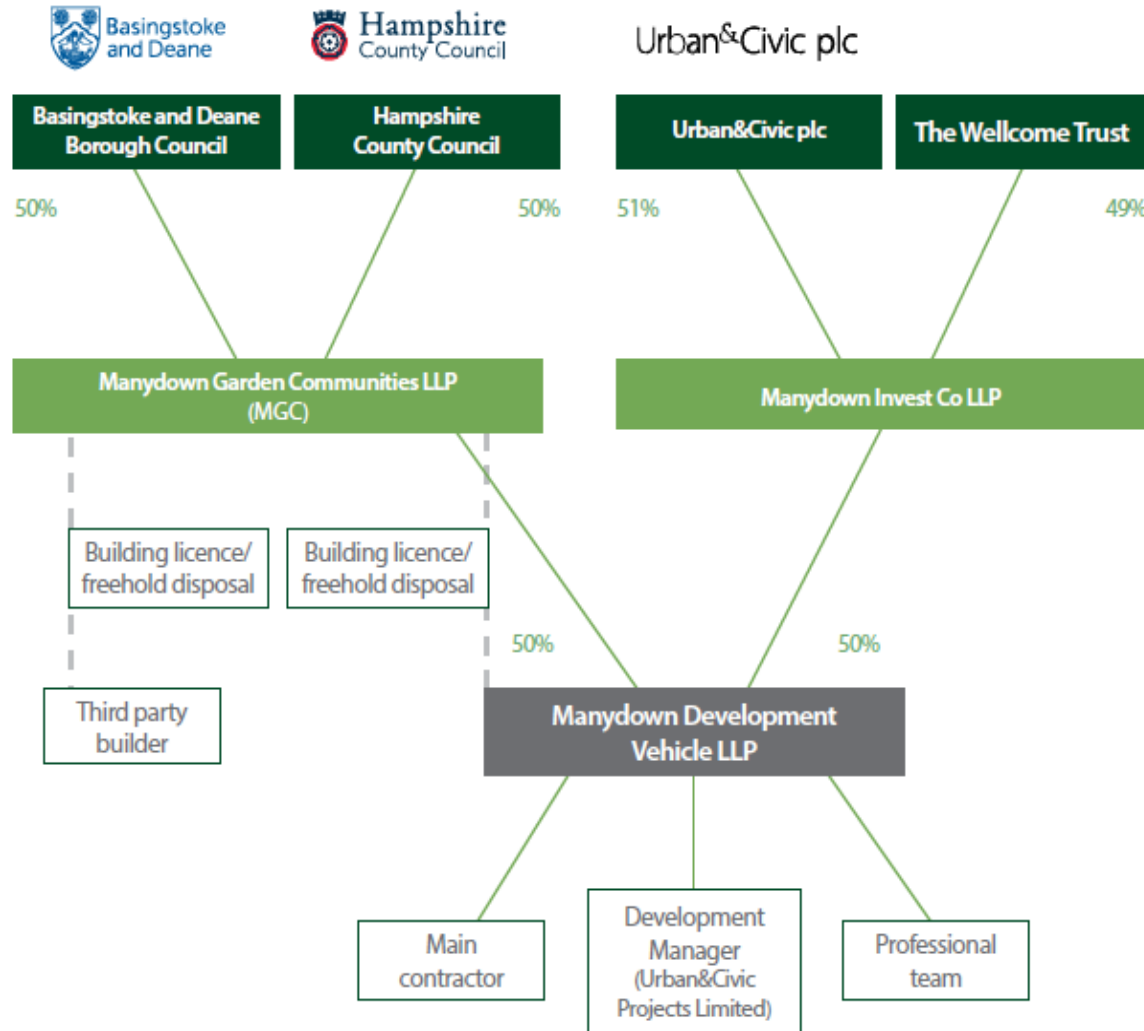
Basingstoke and Deane

Hampshire County Council

Urban&Civic plc

Basingstoke and Deane Borough Council

Hampshire County Council

Urban&Civic plc

The Wellcome Trust

50%

50%

51%

49%

Manydown Garden Communities LLP (MGC)

Manydown Invest Co LLP

Building licence/ freehold disposal

Building licence/ freehold disposal

50%

50%

Third party builder

Manydown Development Vehicle LLP

Main contractor

Development Manager (Urban&Civic Projects Limited)

Professional team